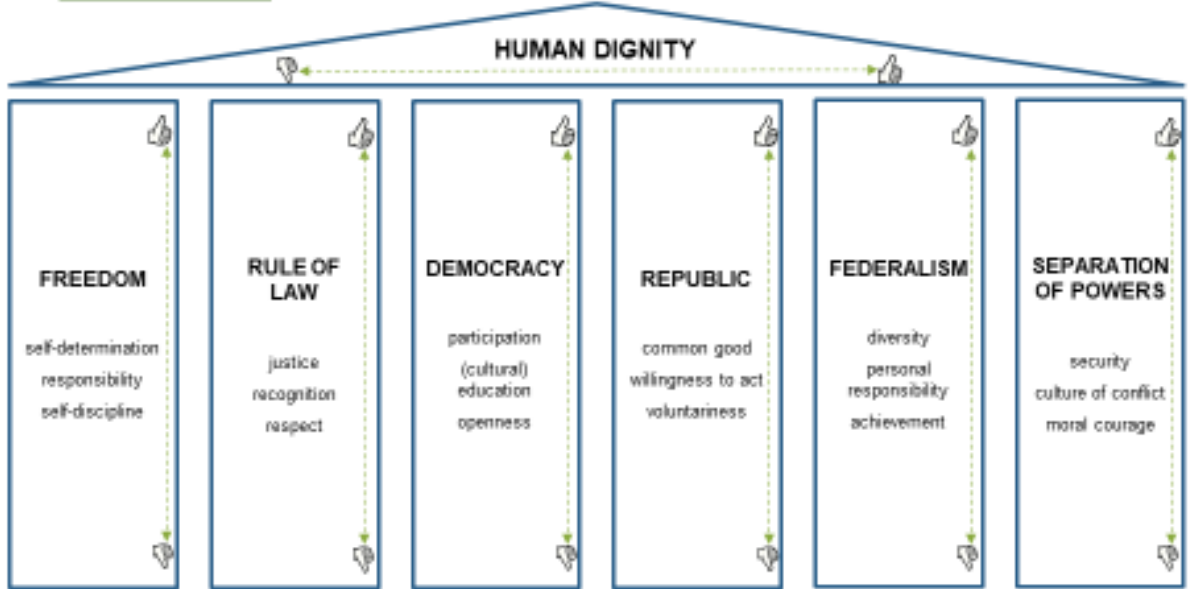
HUMAN DIGNITY

FREEDOM

self-determination
responsibility
self-discipline

RULE OF LAW

justice
recognition
respect

DEMOCRACY

participation
(cultural) education
openness

REPUBLIC

common good
willingness to act
voluntariness

FEDERALISM

diversity
personal responsibility
achievement

SEPARATION OF POWERS

security
culture of conflict
moral courage